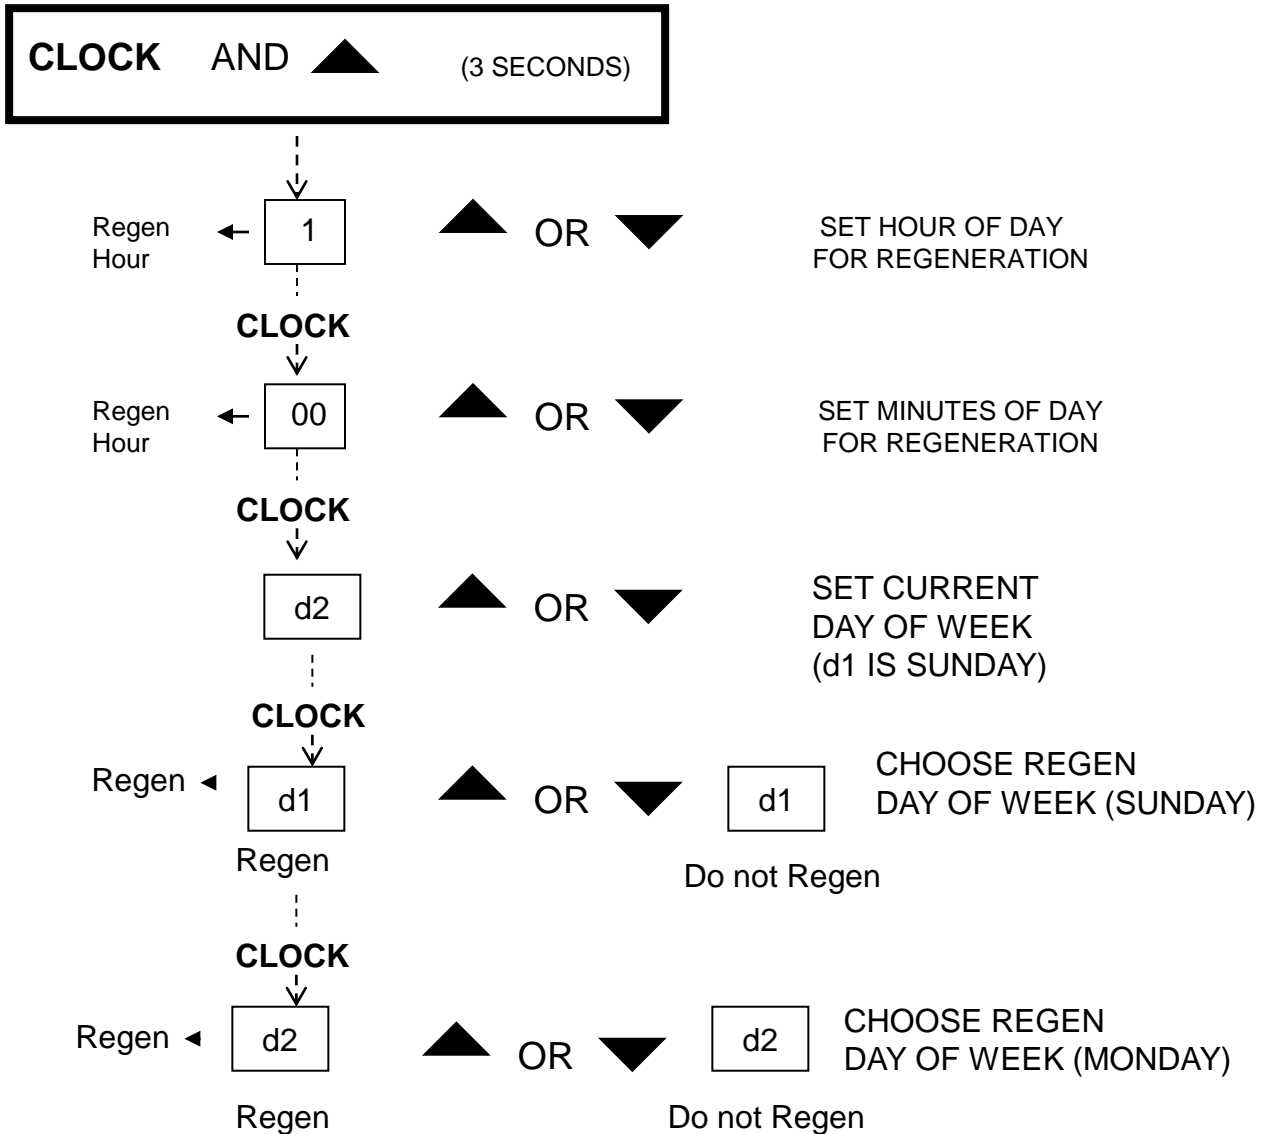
CLOCK AND ▲ (3 SECONDS)

Regen Hour ← 1 ▲ OR ▼ SET HOUR OF DAY FOR REGENERATION

CLOCK

Regen Hour ← 00 ▲ OR ▼ SET MINUTES OF DAY FOR REGENERATION

CLOCK

d2 ▲ OR ▼ SET CURRENT DAY OF WEEK (d1 IS SUNDAY)

CLOCK

Regen ◄ d1 ▲ OR ▼ d1 CHOOSE REGEN DAY OF WEEK (SUNDAY)

Regen

Do not Regen

CLOCK

Regen ◄ d2 ▲ OR ▼ d2 CHOOSE REGEN DAY OF WEEK (MONDAY)

Regen

Do not Regen